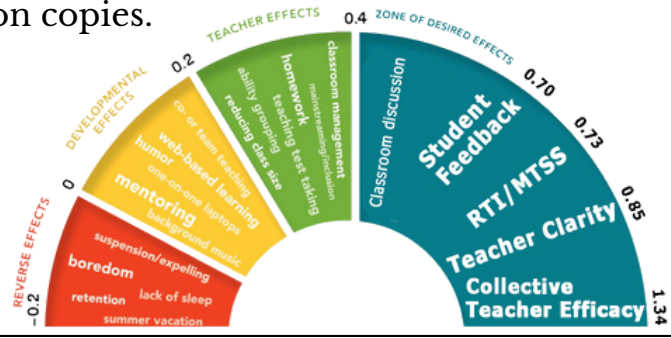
on copies.

REVERSE EFFECTS
-0.2
suspension/expelling
boredom
retention
lack of sleep
summer vacation

DEVELOPMENTAL EFFECTS
0
co- or team teaching
web-based learning
humor
one-on-one laptops
mentoring
background music

TEACHER EFFECTS
0.2
homework
ability grouping
teaching test taking
reducing class size
classroom management
mainstreaming/inclusion

ZONE OF DESIRED EFFECTS
0.4
Classroom discussion
Student Feedback
0.70
RTI/MTSS
0.73
Teacher Clarity
0.85
Collective Teacher Efficacy
1.34